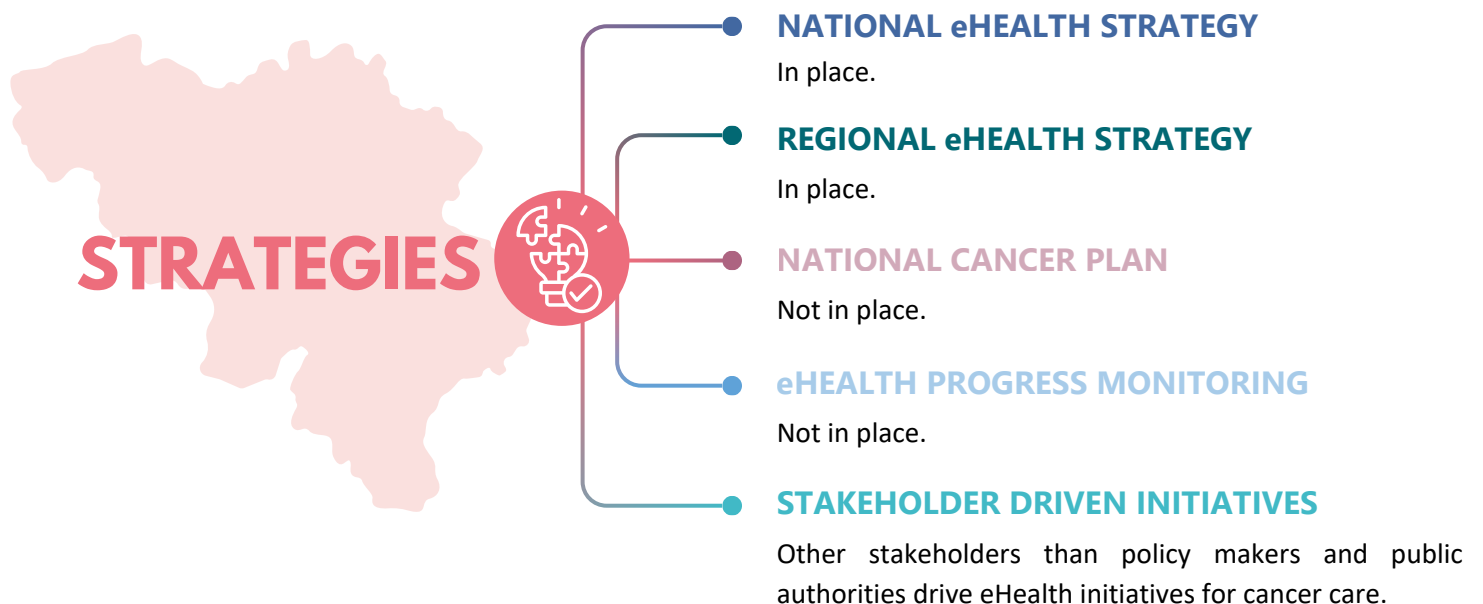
STRATEGIES

NATIONAL eHEALTH STRATEGY

In place.

REGIONAL eHEALTH STRATEGY

In place.

NATIONAL CANCER PLAN

Not in place.

eHEALTH PROGRESS MONITORING

Not in place.

STAKEHOLDER DRIVEN INITIATIVES

Other stakeholders than policy makers and public authorities drive eHealth initiatives for cancer care.